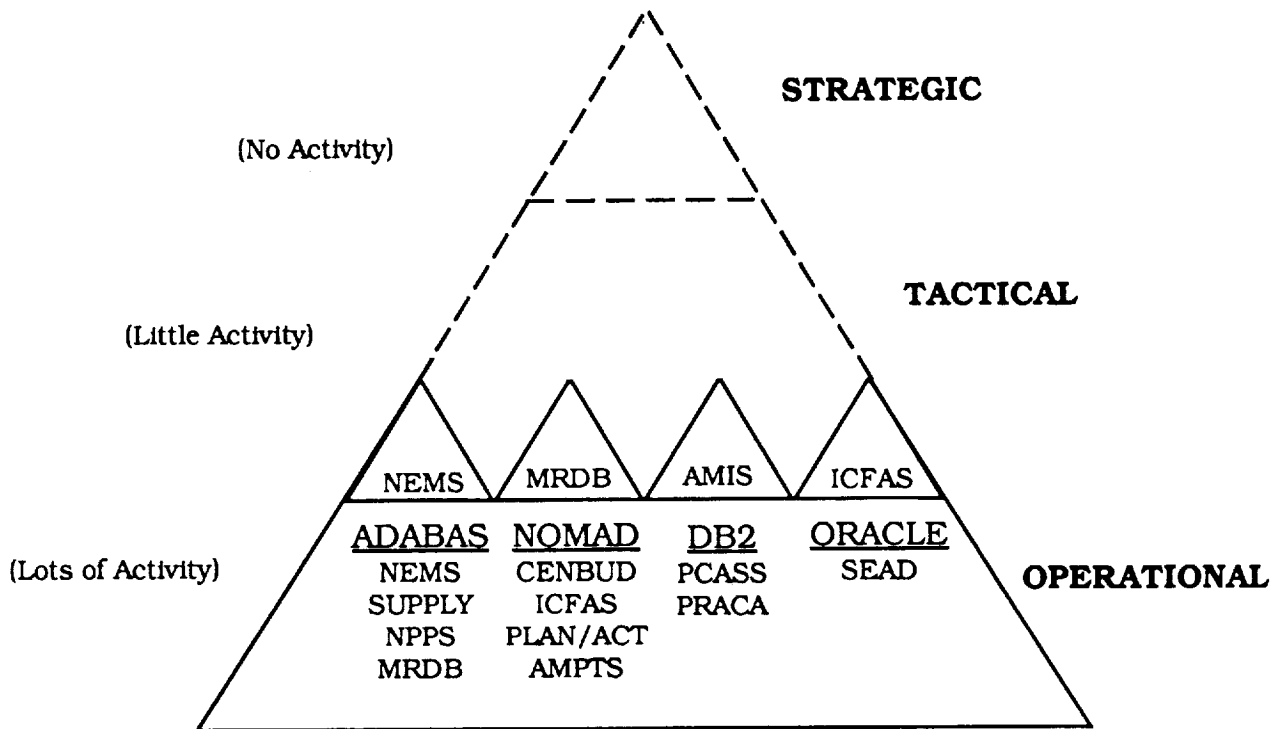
STRATEGIC

(No Activity)

TACTICAL

(Little Activity)

NEMS

MRDB

AMIS

ICFAS

(Lots of Activity)

ADABAS
NEMS
SUPPLY
NPPS
MRDB

NOMAD
CENBUD
ICFAS
PLAN/ACT
AMPTS

DB2
PCASS
PRACA

ORACLE
SEAD

OPERATIONAL